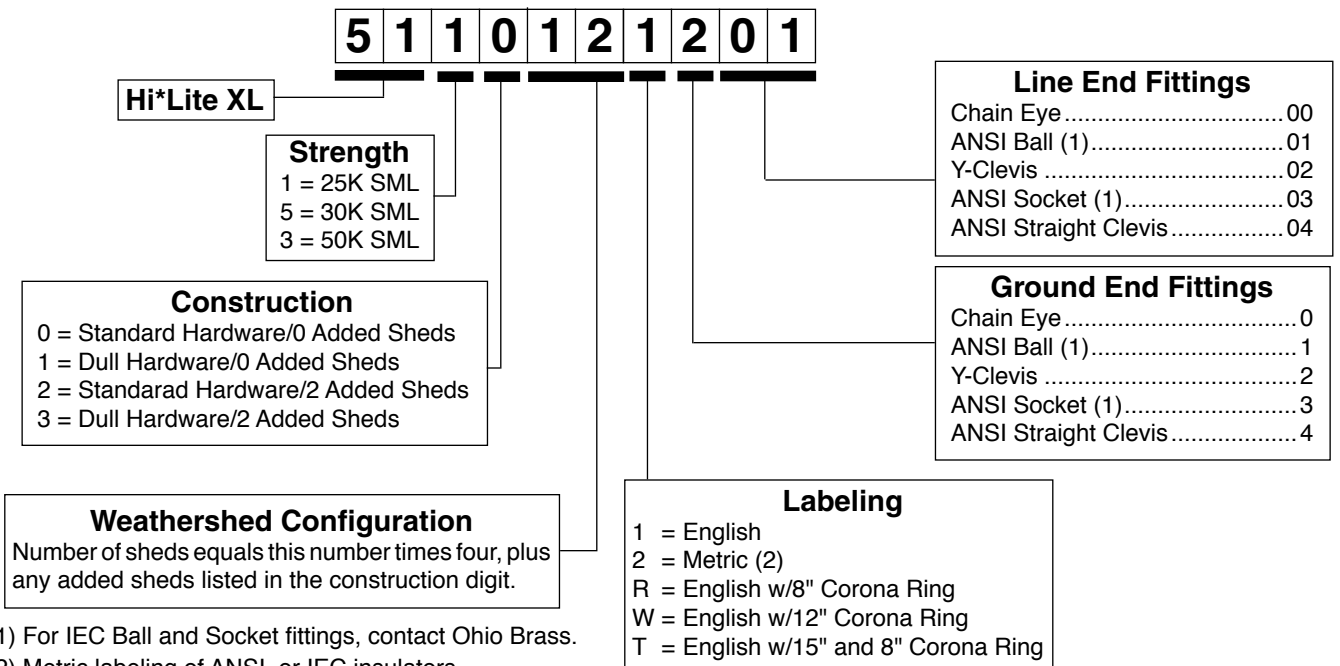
| 5 | 1 | 1 | 0 | 1 | 2 | 1 | 2 | 0 | 1 |
|---|---|---|---|---|---|---|---|---|---|

Hi*Lite XL

**Strength**
1 = 25K SML
5 = 30K SML
3 = 50K SML

**Construction**
0 = Standard Hardware/0 Added Sheds
1 = Dull Hardware/0 Added Sheds
2 = Standarad Hardware/2 Added Sheds
3 = Dull Hardware/2 Added Sheds

**Weathershed Configuration**
Number of sheds equals this number times four, plus any added sheds listed in the construction digit.

**Line End Fittings**
Chain Eye................................00
ANSI Ball (1)............................01
Y-Clevis ..................................02
ANSI Socket (1).........................03
ANSI Straight Clevis.................04

**Ground End Fittings**
Chain Eye..................................0
ANSI Ball (1)..............................1
Y-Clevis ....................................2
ANSI Socket (1)...........................3
ANSI Straight Clevis...................4

**Labeling**
1 = English
2 = Metric (2)
R = English w/8" Corona Ring
W = English w/12" Corona Ring
T = English w/15" and 8" Corona Ring

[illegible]1) For IEC Ball and Socket fittings, contact Ohio Brass.
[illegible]2) Metric labeling of ANSI or IEC insulators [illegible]